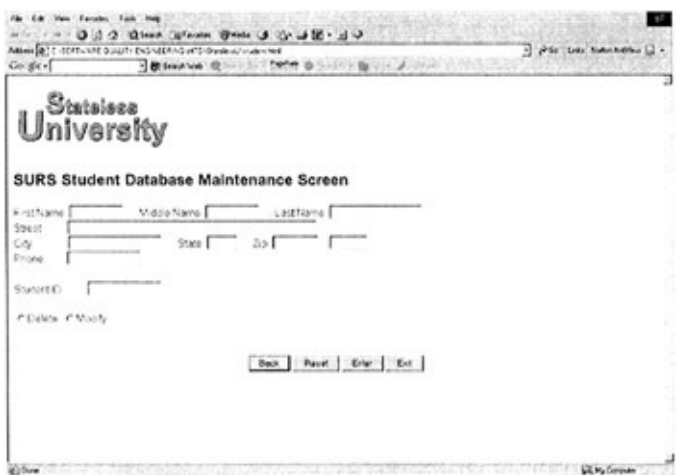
File Edit View Favorites Tools Help

Address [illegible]

Google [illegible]

Statsless University

SURS Student Database Maintenance Screen

First Name Middle Name Last Name

Street

City State Zip

Phone

Student ID

Delete Modify

Back Reset Enter Exit

Done My Computer